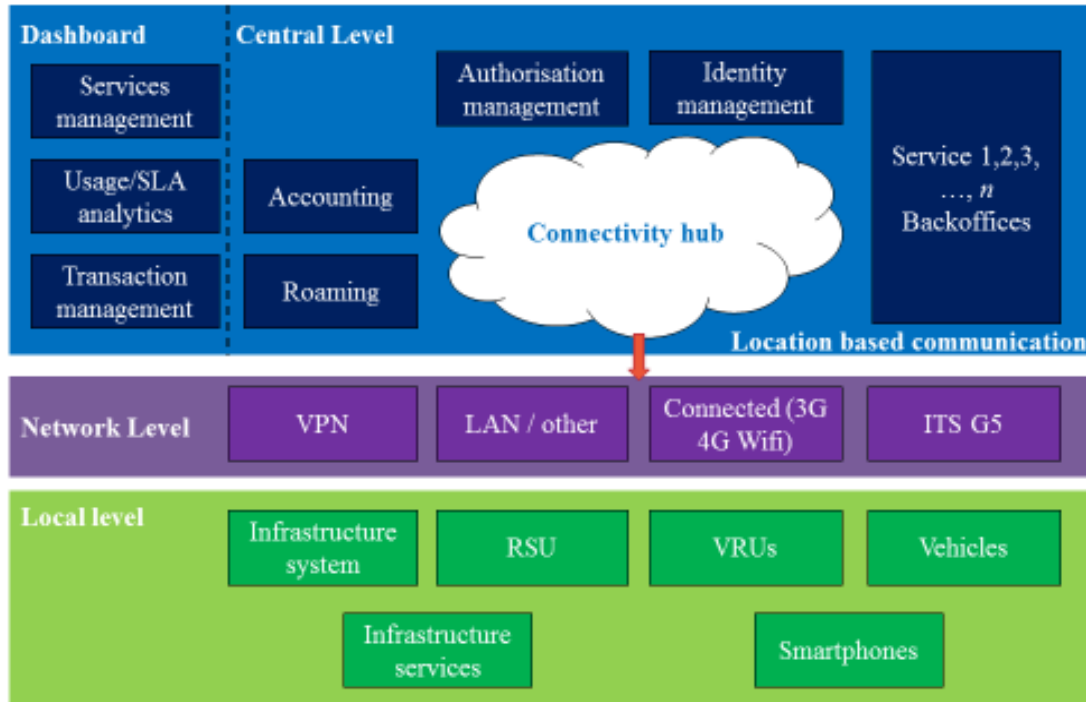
Dashboard

Services management

Usage/SLA analytics

Transaction management

Central Level

Accounting

Roaming

Authorisation management

Identity management

Connectivity hub

Service 1,2,3, …, $n$ Backoffices

Location based communication

Network Level

VPN

LAN / other

Connected (3G 4G Wifi)

ITS G5

Local level

Infrastructure system

RSU

VRUs

Vehicles

Infrastructure services

Smartphones